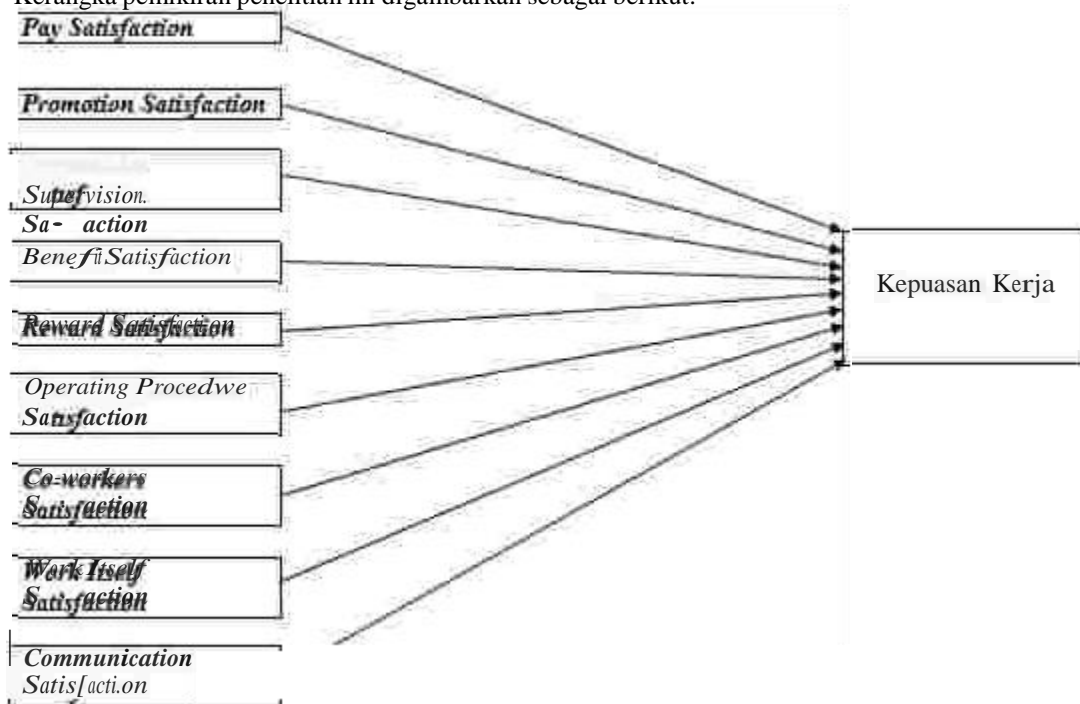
Kerangka pemikiran penelitian ini digambarkan sebagai berikut:

Pay Satisfaction

Promotion Satisfaction

Suptefvision. Sa- action

Benefit Satisfaction

Reward Satisfaction

Operating Procedwe Satisfaction

Co-workers Satisfaction

Work Itself Satisfaction

Communication Satis[acti.on

Kepuasan Kerja